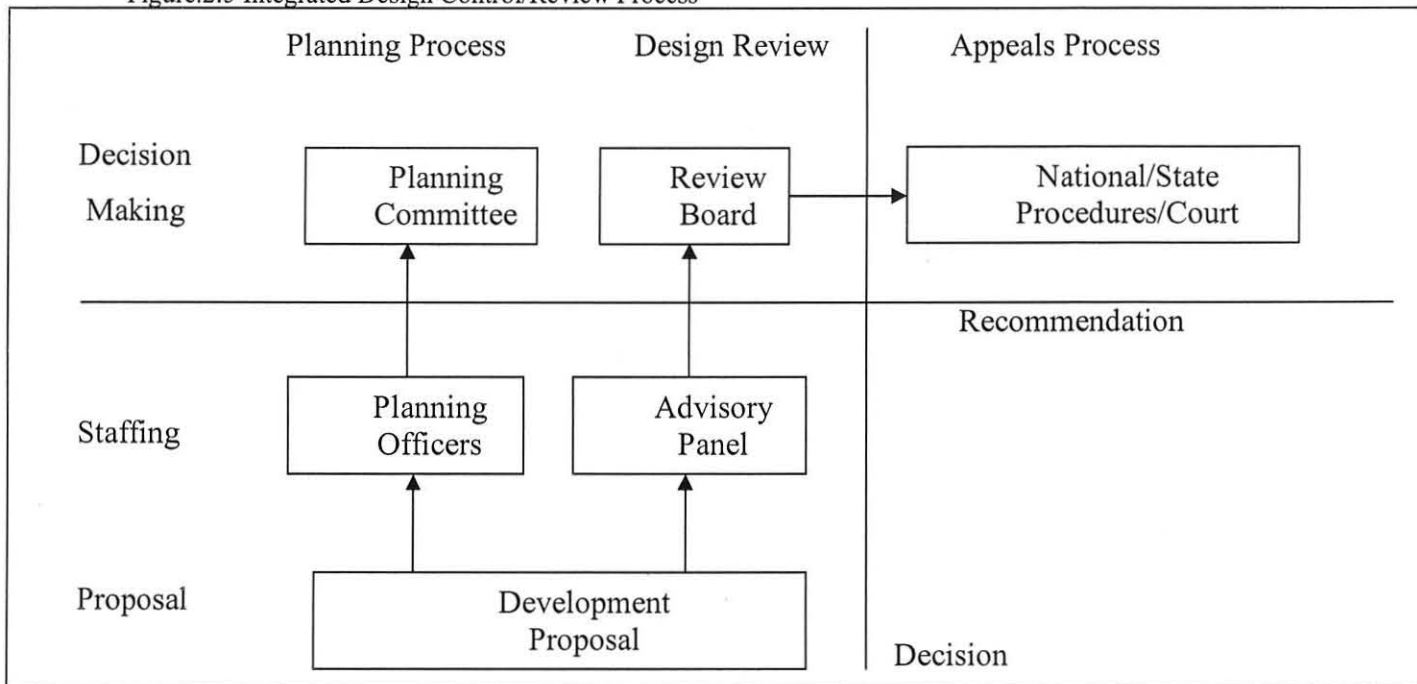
Figure.2.5 Integrated Design Control/Review Process

Planning Process

Design Review

Appeals Process

Decision Making

Planning Committee

Review Board

National/State Procedures/Court

Recommendation

Staffing

Planning Officers

Advisory Panel

Proposal

Development Proposal

Decision